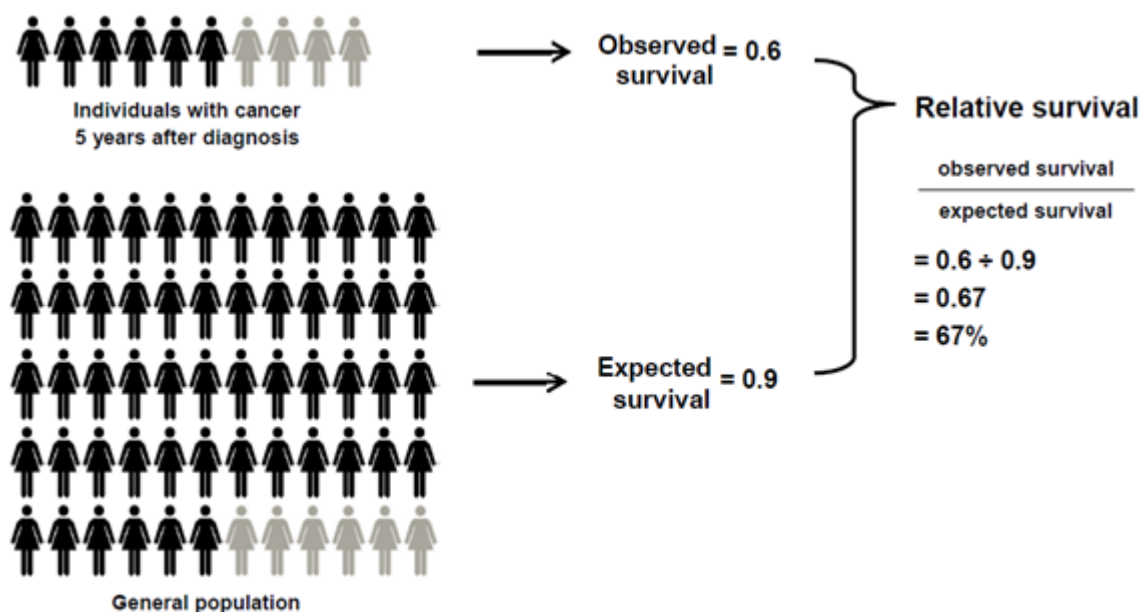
Individuals with cancer 5 years after diagnosis

Observed survival = 0.6

Relative survival

$\frac{\text{observed survival}}{\text{expected survival}}$

= 0.6 ÷ 0.9
= 0.67
= 67%

Expected survival = 0.9

General population